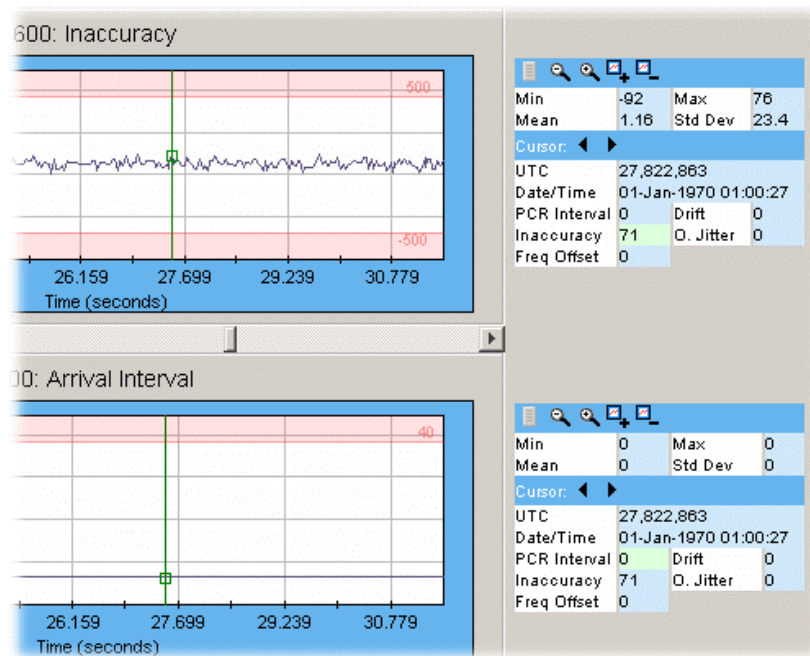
600: Inaccuracy

500

-500

26.159 27.699 29.239 30.779
Time (seconds)

| Min | -92 | Max | 76 |
|---|---|---|---|
| Mean | 1.16 | Std Dev | 23.4 |

Cursor:

| UTC | 27,822,863 | | |
|---|---|---|---|
| Date/Time | 01-Jan-1970 01:00:27 | | |
| PCR Interval | 0 | Drift | 0 |
| Inaccuracy | 71 | O. Jitter | 0 |
| Freq Offset | 0 | | |

00: Arrival Interval

40

26.159 27.699 29.239 30.779
Time (seconds)

| Min | 0 | Max | 0 |
|---|---|---|---|
| Mean | 0 | Std Dev | 0 |

Cursor:

| UTC | 27,822,863 | | |
|---|---|---|---|
| Date/Time | 01-Jan-1970 01:00:27 | | |
| PCR Interval | 0 | Drift | 0 |
| Inaccuracy | 71 | O. Jitter | 0 |
| Freq Offset | 0 | | |